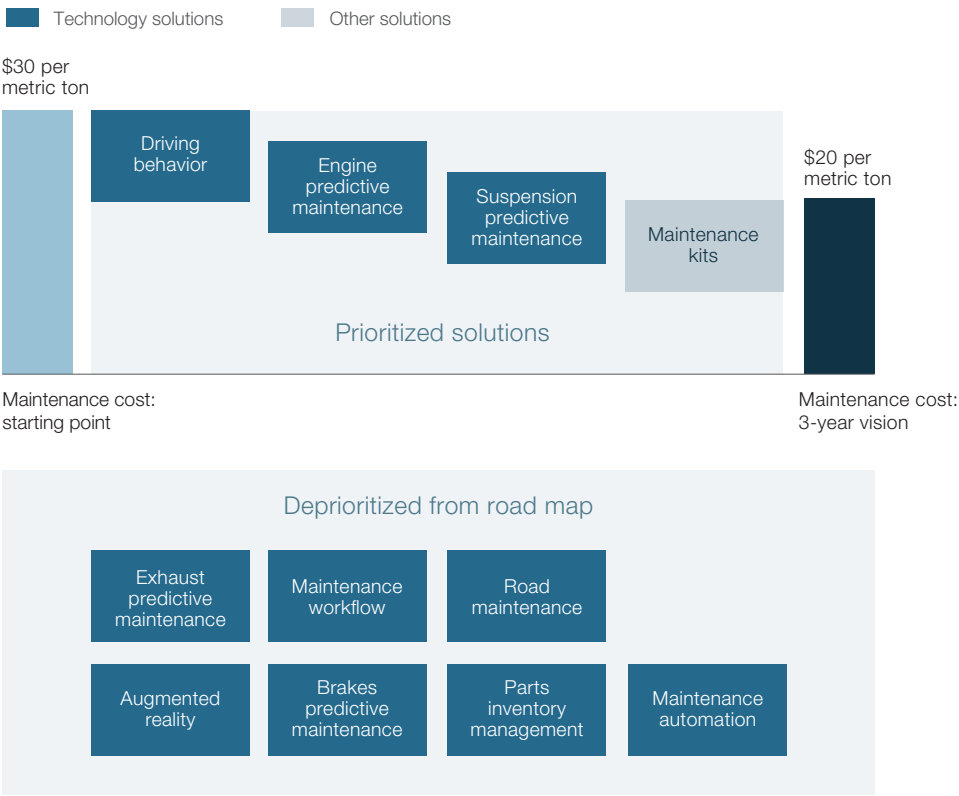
Technology solutions

Other solutions

$30 per metric ton

Driving behavior

Engine predictive maintenance

Suspension predictive maintenance

Maintenance kits

$20 per metric ton

Prioritized solutions

Maintenance cost: starting point

Maintenance cost: 3-year vision

Deprioritized from road map

Exhaust predictive maintenance

Maintenance workflow

Road maintenance

Augmented reality

Brakes predictive maintenance

Parts inventory management

Maintenance automation